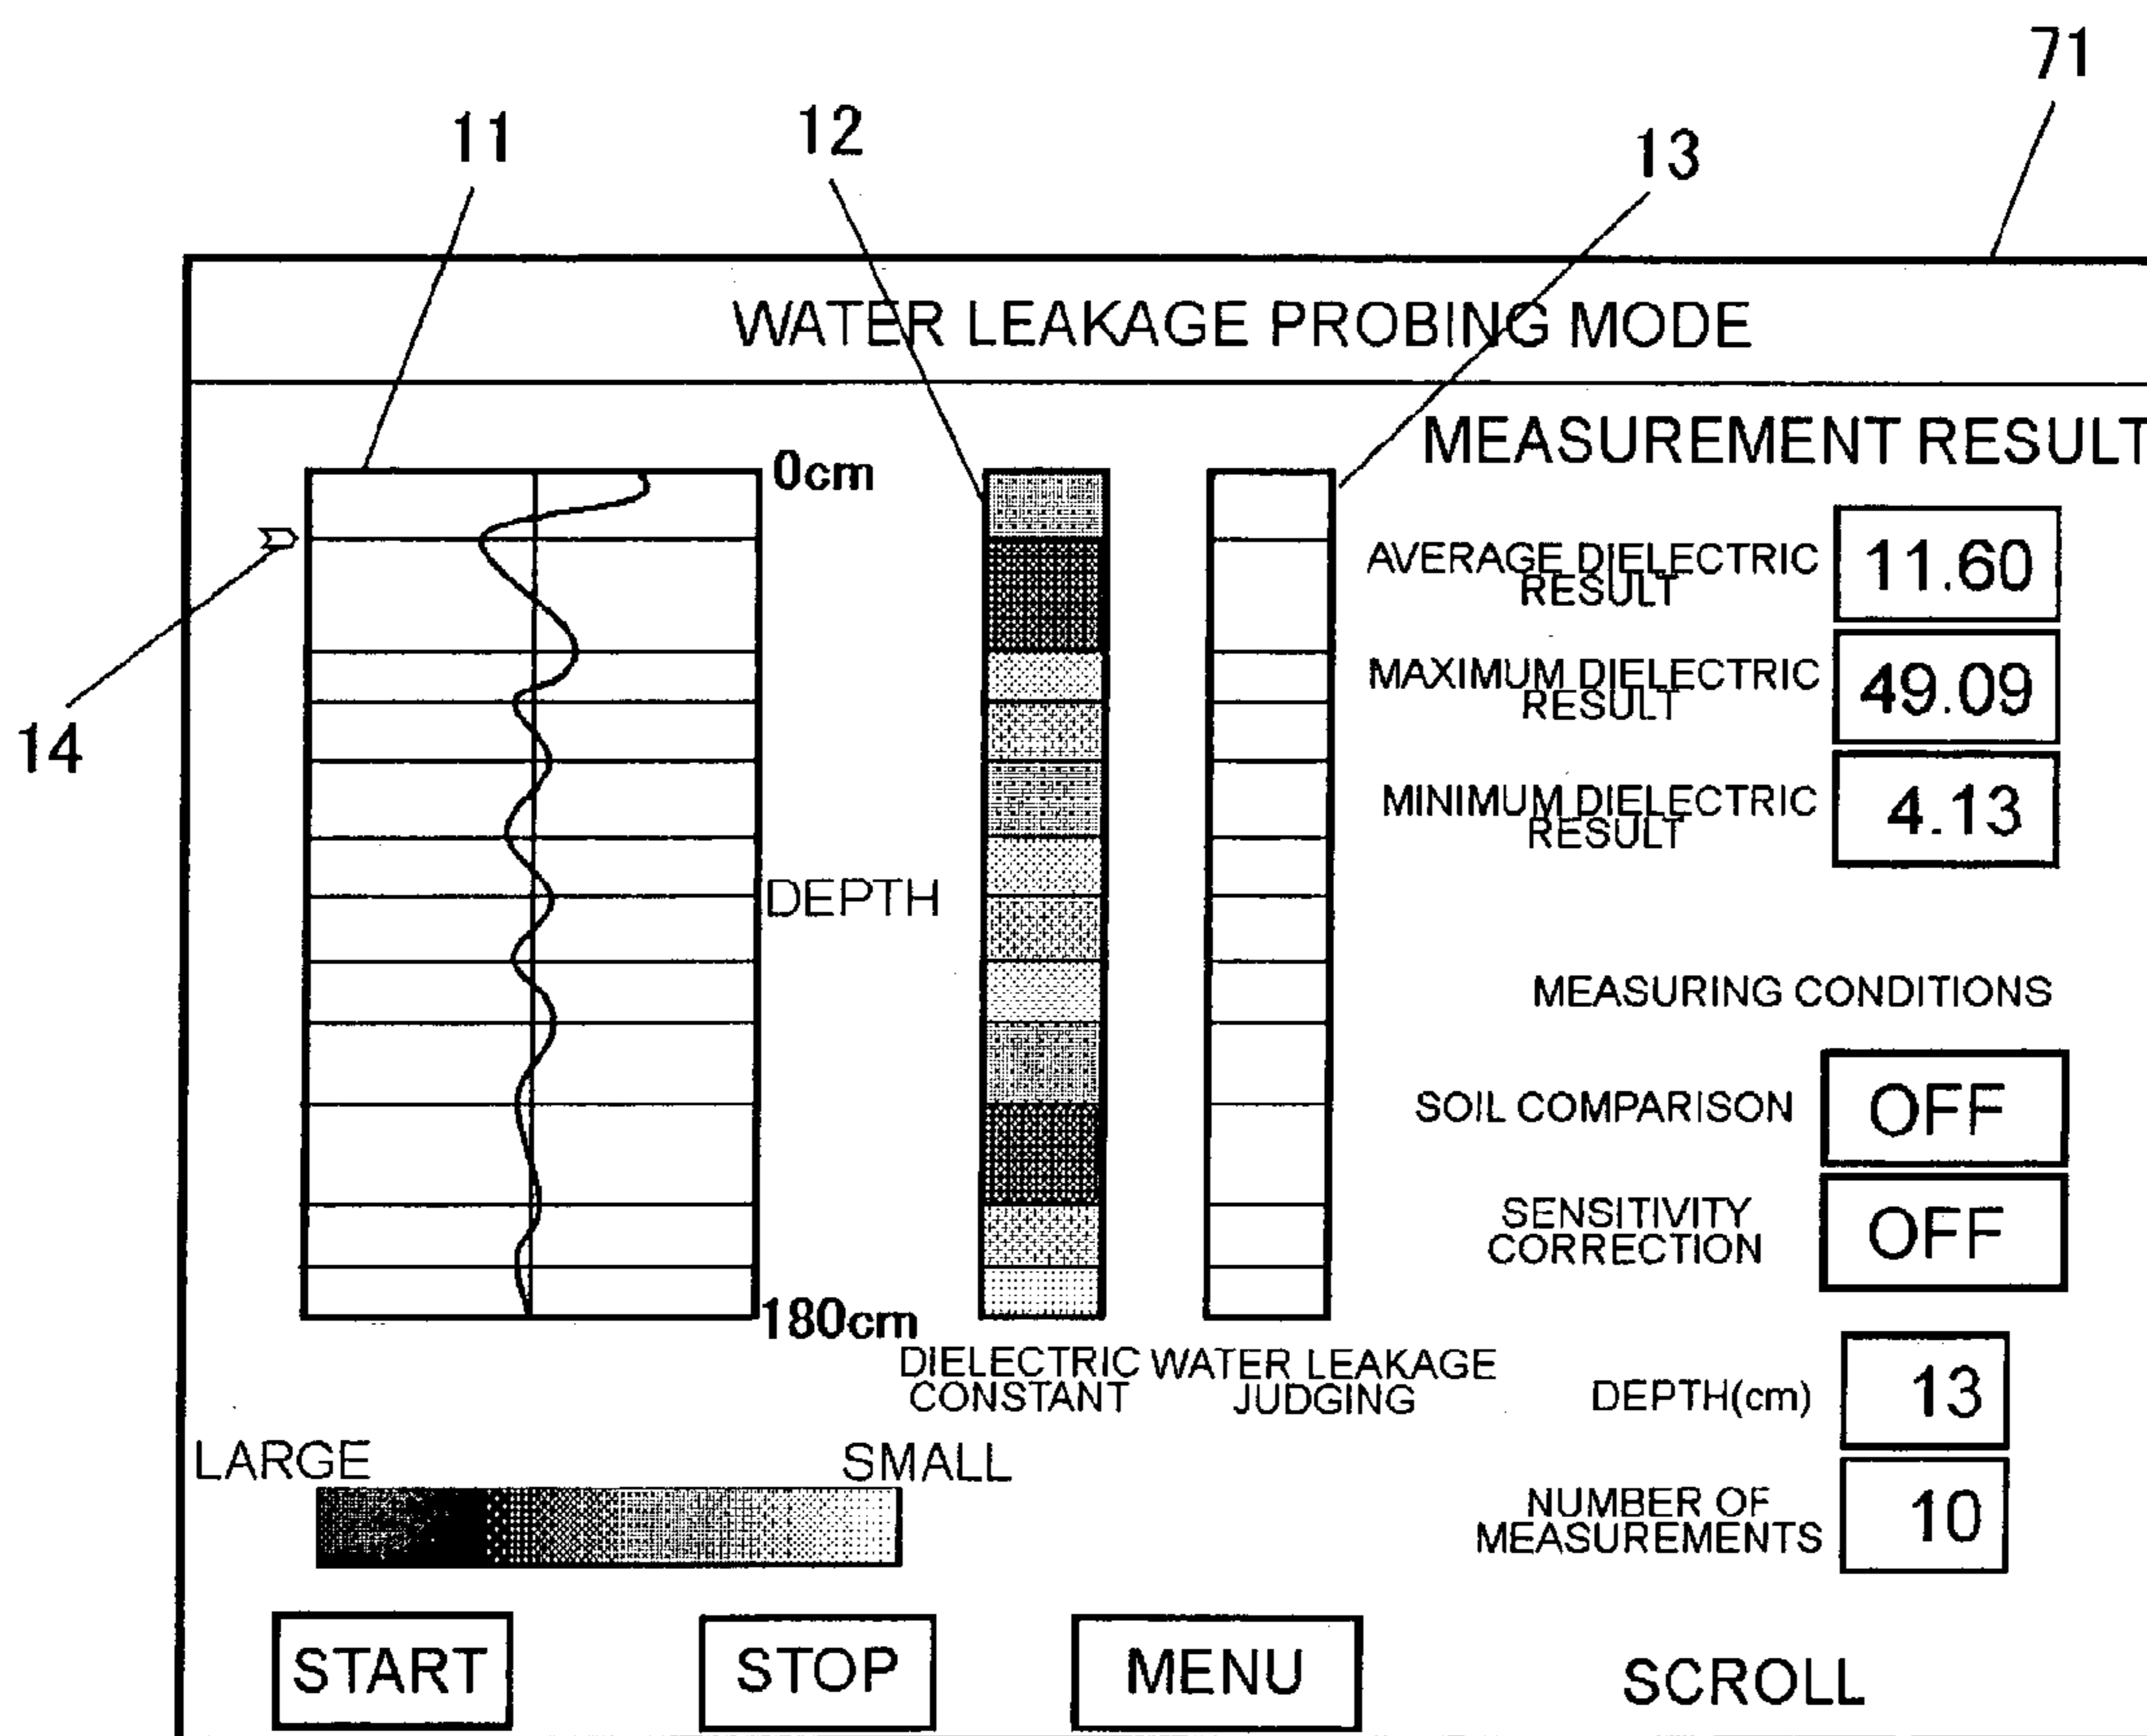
71

11

12

13

WATER LEAKAGE PROBING MODE

MEASUREMENT RESULT

0cm

14

AVERAGE DIELECTRIC RESULT 11.60

MAXIMUM DIELECTRIC RESULT 49.09

MINIMUM DIELECTRIC RESULT 4.13

DEPTH

MEASURING CONDITIONS

SOIL COMPARISON OFF

SENSITIVITY CORRECTION OFF

180cm

DIELECTRIC CONSTANT

WATER LEAKAGE JUDGING

DEPTH(cm) 13

LARGE

SMALL

NUMBER OF MEASUREMENTS 10

START

STOP

MENU

SCROLL